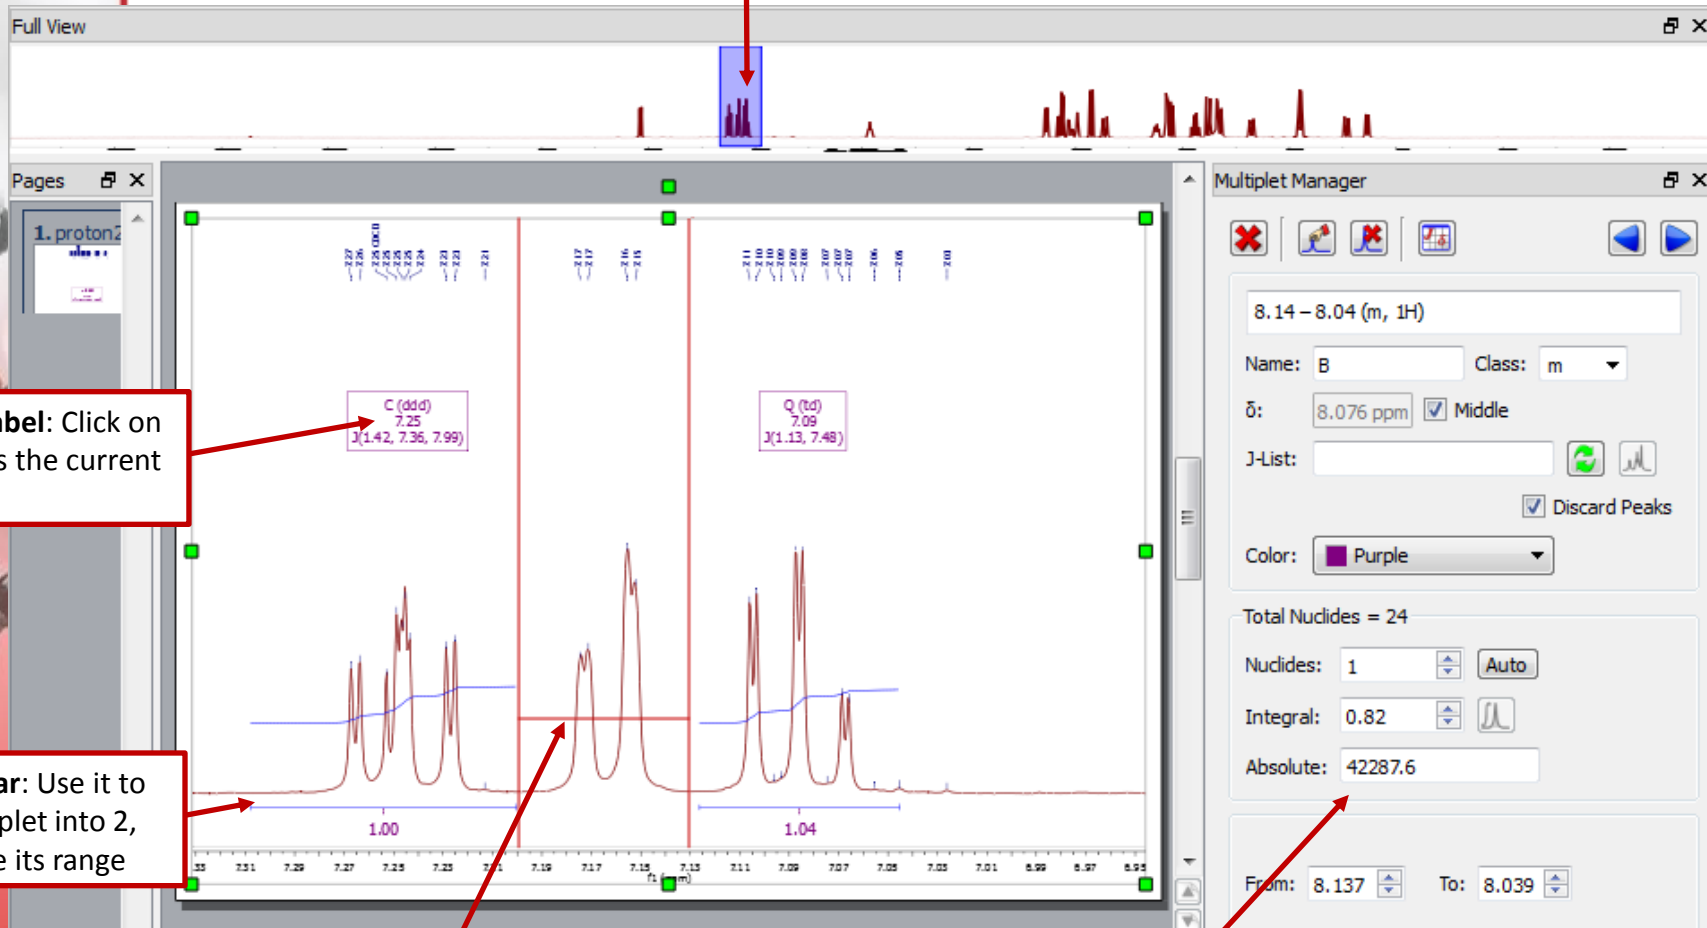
Full View

Pages

1. proton2

bel: Click on
s the current

ar: Use it to
plet into 2,
e its range

C (ddd)
7.25
J(1.42, 7.36, 7.99)

Q (td)
7.09
J(1.13, 7.48)

1.00

1.04

7.31 7.29 7.27 7.25 7.23 7.21 7.19 7.17 7.15 7.13 7.11 7.09 7.07 7.05 7.03 7.01 6.99 6.97 6.95

f1 (ppm)

Multiplet Manager

8.14 – 8.04 (m, 1H)

Name: B

Class: m

δ: 8.076 ppm

Middle

J-List:

Discard Peaks

Color: Purple

Total Nuclides = 24

Nuclides: 1

Auto

Integral: 0.82

Absolute: 42287.6

From: 8.137

To: 8.039